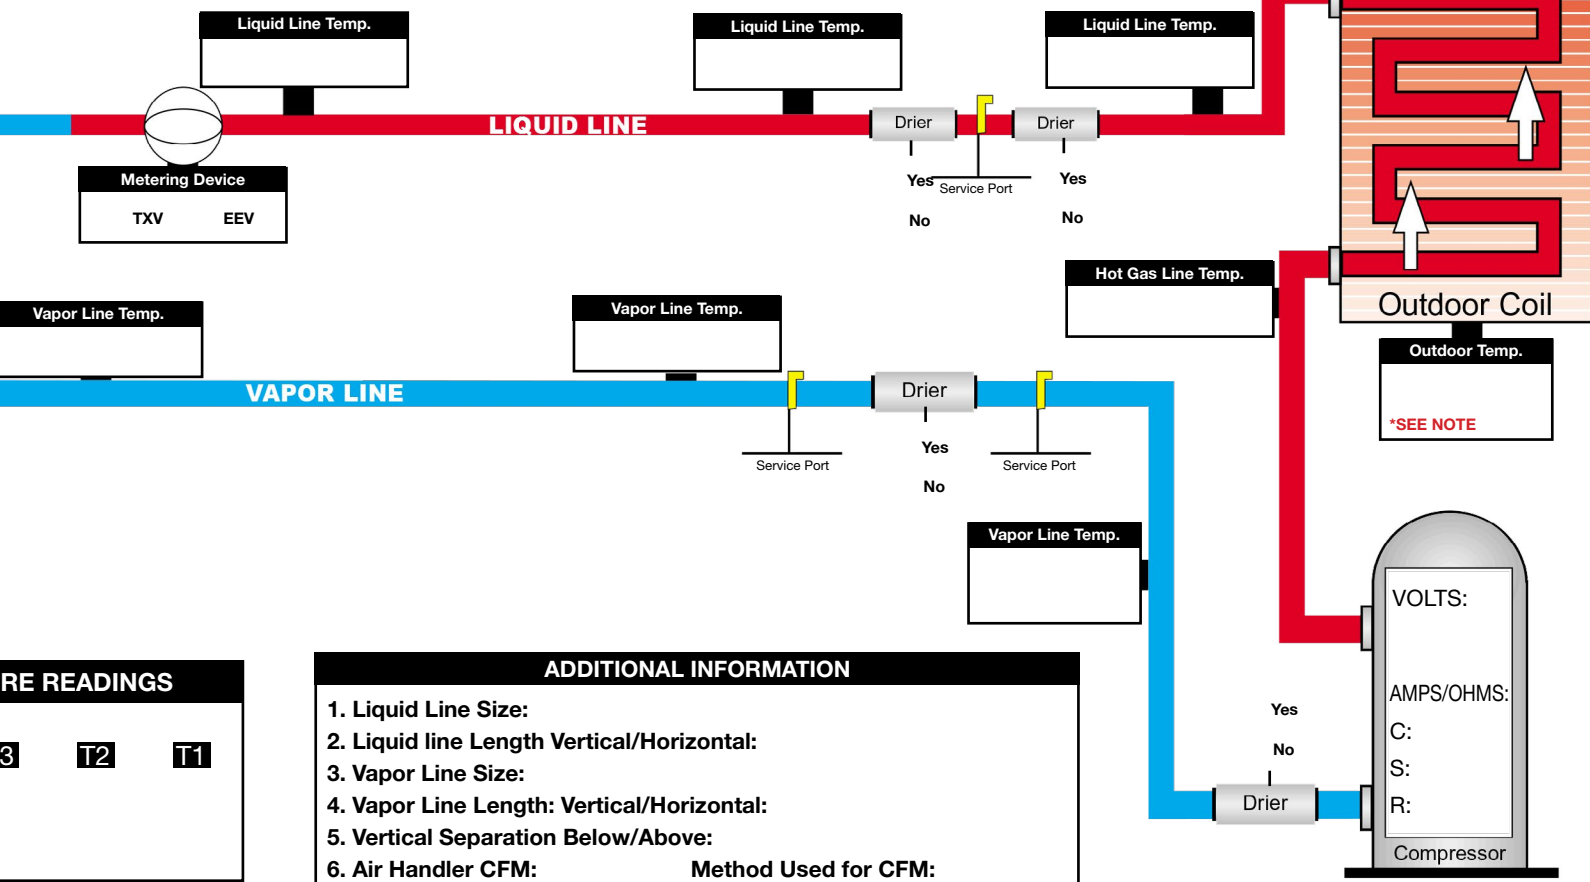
Liquid Line Temp.

Liquid Line Temp.

Liquid Line Temp.

LIQUID LINE

Drier

Drier

Yes

Service Port

Yes

No

No

Metering Device

TXV

EEV

Outdoor Coil

Hot Gas Line Temp.

Outdoor Temp.

*SEE NOTE

Vapor Line Temp.

Vapor Line Temp.

VAPOR LINE

Drier

Service Port

Yes

Service Port

No

Vapor Line Temp.

VOLTS:

AMPS/OHMS:

C:

S:

R:

Compressor

Yes

No

Drier

RE READINGS

3 T2 T1

ADDITIONAL INFORMATION

1. Liquid Line Size:

2. Liquid line Length Vertical/Horizontal:

3. Vapor Line Size:

4. Vapor Line Length: Vertical/Horizontal:

5. Vertical Separation Below/Above:

6. Air Handler CFM: Method Used for CFM: